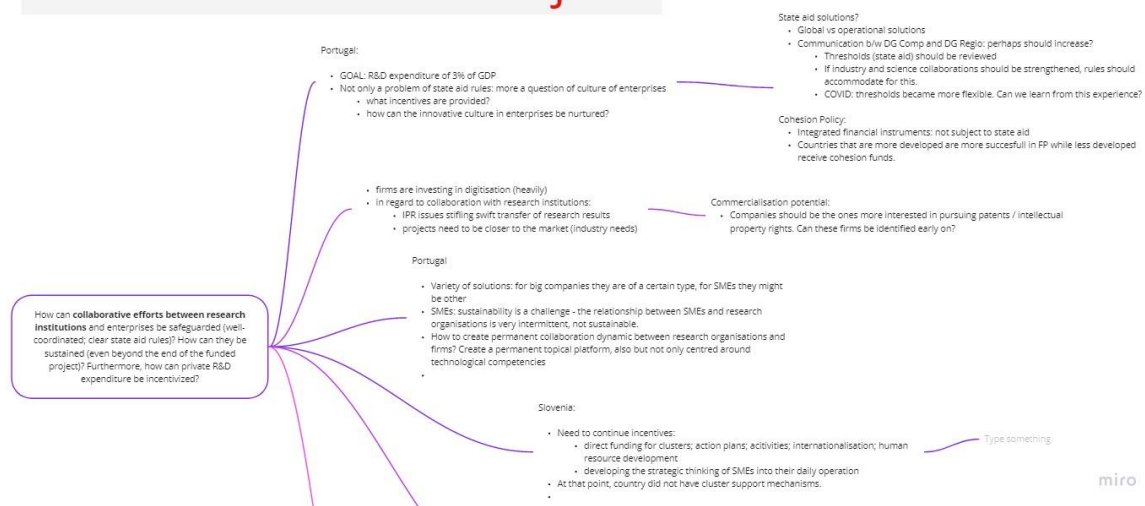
How can **collaborative efforts between research institutions** and enterprises be safeguarded (well-coordinated; clear state aid rules)? How can they be sustained (even beyond the end of the funded project)? Furthermore, how can private R&D expenditure be incentivized?

Portugal:

- GOAL: R&D expenditure of 3% of GDP
- Not only a problem of state aid rules: more a question of culture of enterprises
  - what incentives are provided?
  - how can the innovative culture in enterprises be nurtured?

State aid solutions?
- Global vs operational solutions
- Communication b/w DG Comp and DG Regio: perhaps should increase?
  - Thresholds (state aid) should be reviewed
  - If industry and science collaborations should be strengthened, rules should accommodate for this.
  - COVID: thresholds became more flexible. Can we learn from this experience?

Cohesion Policy:
- Integrated financial instruments: not subject to state aid
- Countries that are more developed are more succesfull in FP while less developed receive cohesion funds.

- firms are investing in digitisation (heavily)
- in regard to collaboration with research institutions:
  - IPR issues stifling swift transfer of research results
  - projects need to be closer to the market (industry needs)

Commercialisation potential:
- Companies should be the ones more interested in pursuing patents / intellectual property rights. Can these firms be identified early on?

Portugal

- Variety of solutions: for big companies they are of a certain type, for SMEs they might be other
- SMEs: sustainability is a challenge - the relationship between SMEs and research organisations is very intermittent, not sustainable.
- How to create permanent collaboration dynamic between research organisations and firms? Create a permanent topical platform, also but not only centred around technological competencies
-

Slovenia:

- Need to continue incentives:
  - direct funding for clusters; action plans; acitivities; internationalisation; human resource development
  - developing the strategic thinking of SMEs into their daily operation
- At that point, country did not have cluster support mechanisms.
-

Type something

miro